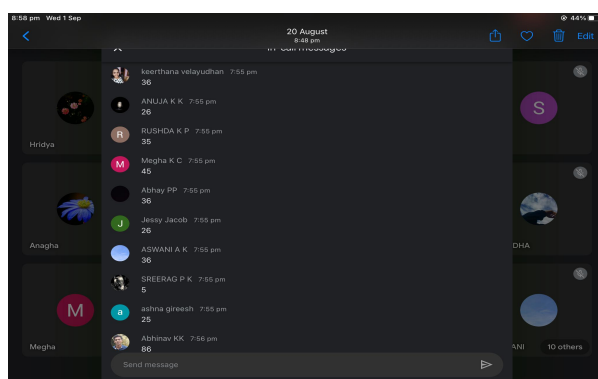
8:58 pm Wed 1 Sep
44%
20 August
8:48 pm
Edit
In-call messages
keerthana velayudhan 7:55 pm
36
ANUJA K K 7:55 pm
26
R
RUSHDA K P 7:55 pm
35
M
Megha K C 7:55 pm
45
Abhay PP 7:55 pm
36
J
Jessy Jacob 7:55 pm
26
ASWANI A K 7:55 pm
36
SREERAG P K 7:55 pm
5
a
ashna gireesh 7:55 pm
25
Abhinav KK 7:56 pm
86
Send message
Hridya
S
Anagha
DHA
M
Megha
ANI
10 others